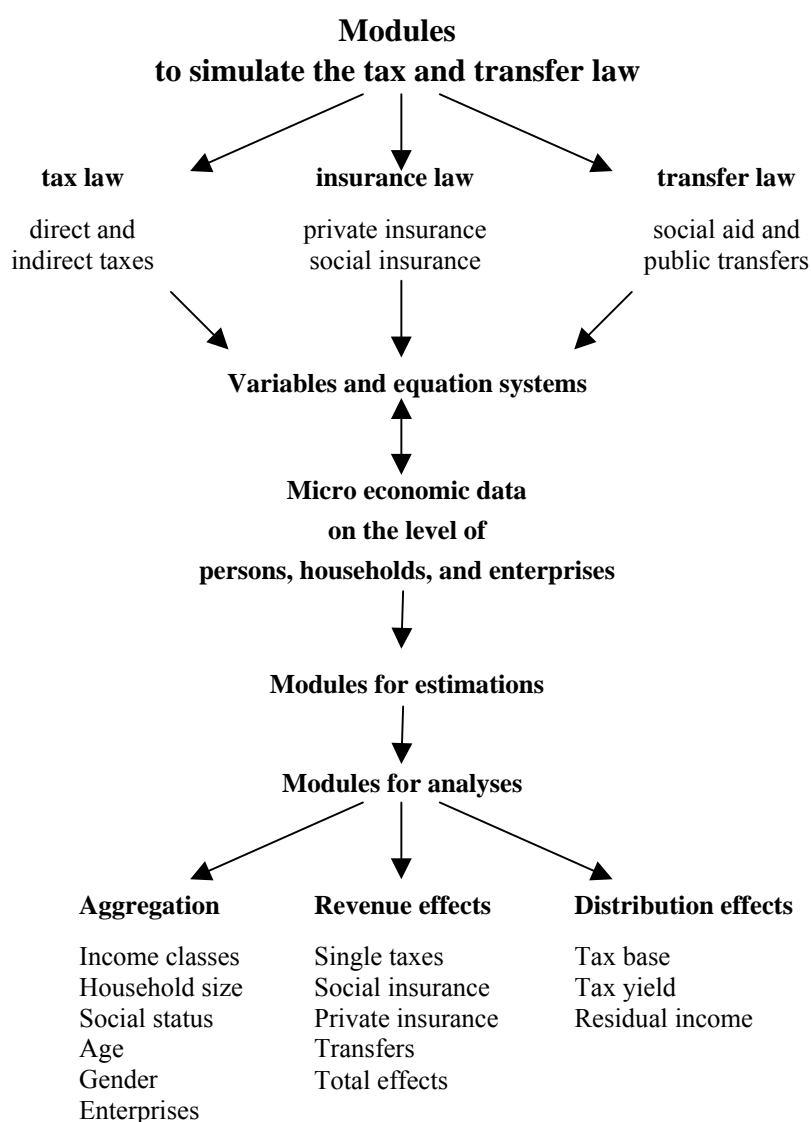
**Modules**
**to simulate the tax and transfer law**

**tax law**

direct and indirect taxes

**insurance law**

private insurance
social insurance

**transfer law**

social aid and public transfers

**Variables and equation systems**

**Micro economic data**
**on the level of**
**persons, households, and enterprises**

**Modules for estimations**

**Modules for analyses**

**Aggregation**

Income classes
Household size
Social status
Age
Gender
Enterprises

**Revenue effects**

Single taxes
Social insurance
Private insurance
Transfers
Total effects

**Distribution effects**

Tax base
Tax yield
Residual income